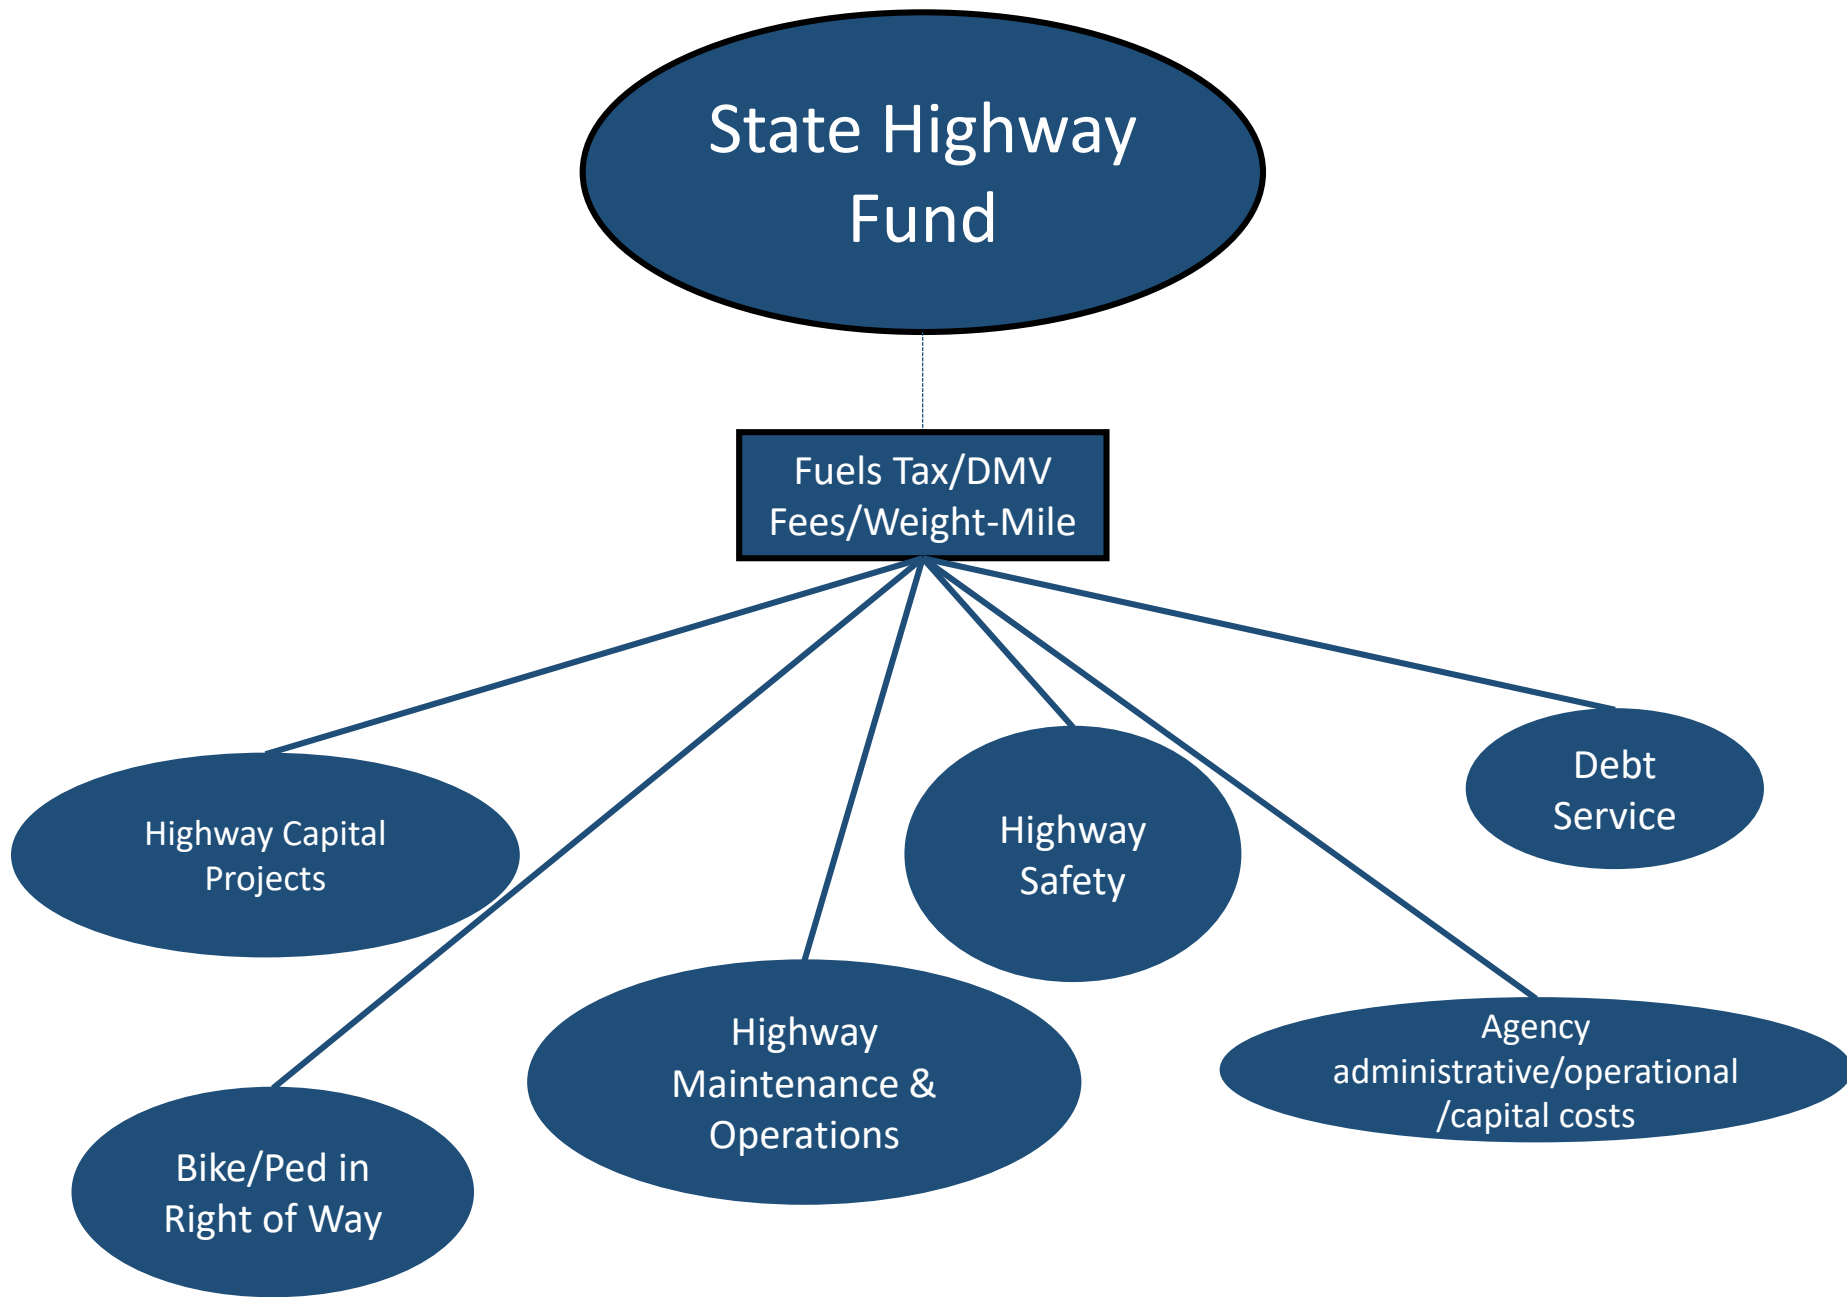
State Highway Fund

Fuels Tax/DMV Fees/Weight-Mile

Highway Capital Projects

Highway Safety

Debt Service

Highway Maintenance & Operations

Agency administrative/operational /capital costs

Bike/Ped in Right of Way